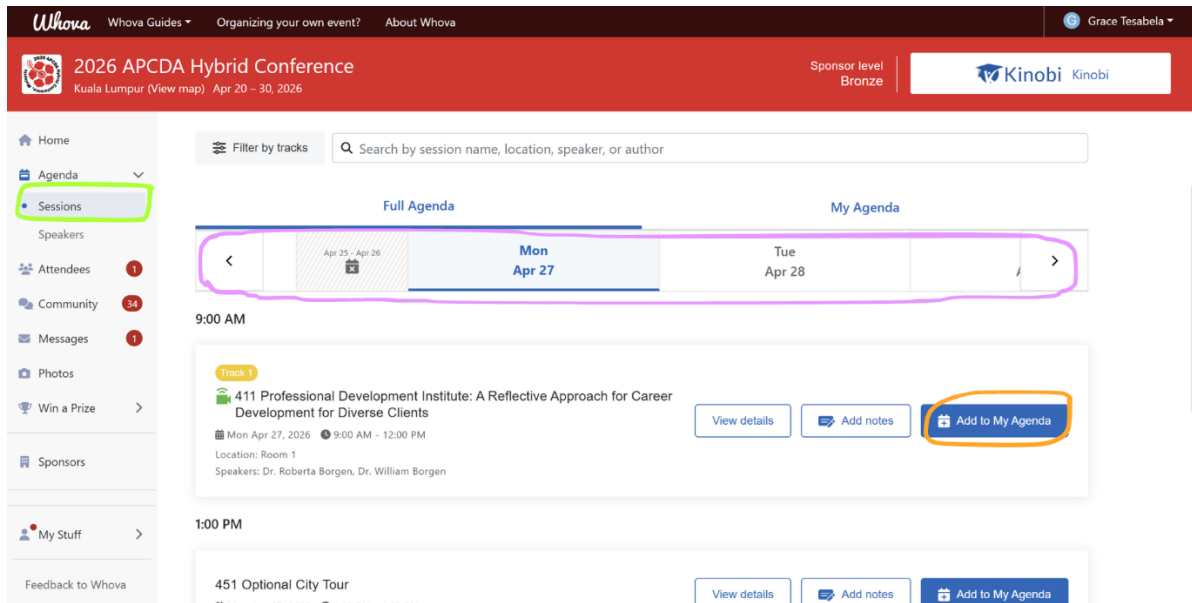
Whova Whova Guides ▾ Organizing your own event? About Whova

G Grace Tesabela ▾

2026 APCDA Hybrid Conference
Kuala Lumpur (View map) Apr 20 – 30, 2026

Sponsor level
Bronze

Kinobi Kinobi

Home
Agenda
Sessions
Speakers
Attendees 1
Community 34
Messages 1
Photos
Win a Prize
Sponsors
My Stuff
Feedback to Whova

Filter by tracks
Search by session name, location, speaker, or author

Full Agenda
My Agenda

Apr 25 - Apr 26
Mon
Apr 27
Tue
Apr 28

9:00 AM

Track 1
411 Professional Development Institute: A Reflective Approach for Career Development for Diverse Clients
Mon Apr 27, 2026 9:00 AM - 12:00 PM
Location: Room 1
Speakers: Dr. Roberta Borgen, Dr. William Borgen

View details
Add notes
Add to My Agenda

1:00 PM

451 Optional City Tour

View details
Add notes
Add to My Agenda